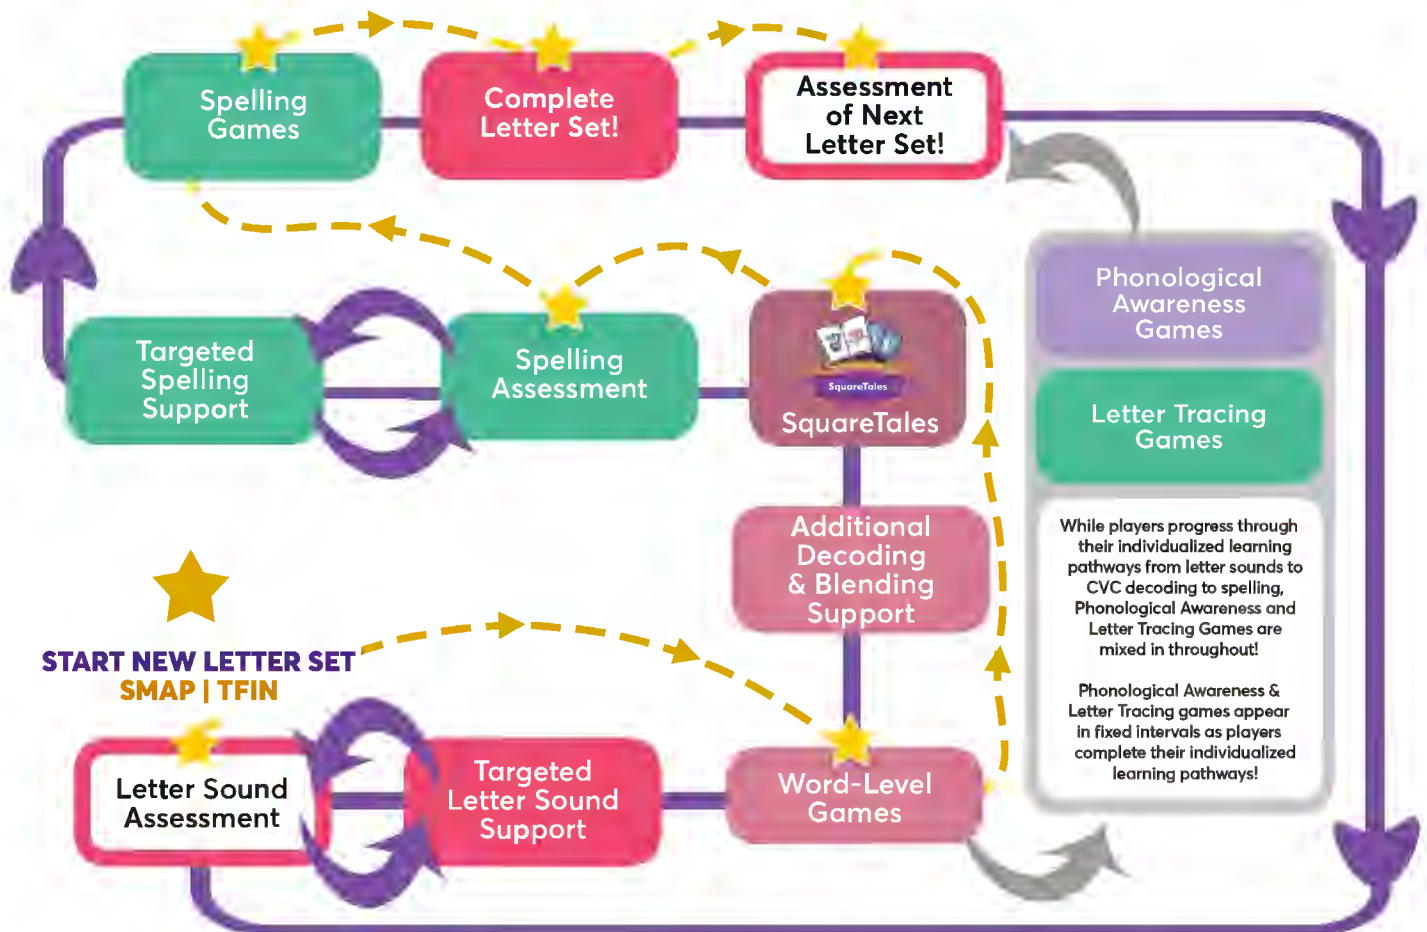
Spelling Games

Complete Letter Set!

Assessment of Next Letter Set!

Phonological Awareness Games

Letter Tracing Games

While players progress through their individualized learning pathways from letter sounds to CVC decoding to spelling, Phonological Awareness and Letter Tracing Games are mixed in throughout!

Phonological Awareness & Letter Tracing games appear in fixed intervals as players complete their individualized learning pathways!

Targeted Spelling Support

Spelling Assessment

SquareTales

SquareTales

Additional Decoding & Blending Support

START NEW LETTER SET
SMAP | TFIN

Letter Sound Assessment

Targeted Letter Sound Support

Word-Level Games